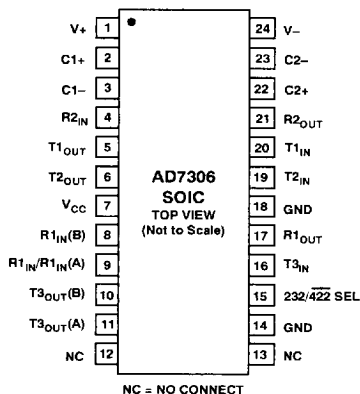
V+ 1
C1+ 2
C1– 3
R2$_{IN}$ 4
T1$_{OUT}$ 5
T2$_{OUT}$ 6
V$_{CC}$ 7
R1$_{IN}$(B) 8
R1$_{IN}$/R1$_{IN}$(A) 9
T3$_{OUT}$(B) 10
T3$_{OUT}$(A) 11
NC 12

AD7306
SOIC
TOP VIEW
(Not to Scale)

24 V–
23 C2–
22 C2+
21 R2$_{OUT}$
20 T1$_{IN}$
19 T2$_{IN}$
18 GND
17 R1$_{OUT}$
16 T3$_{IN}$
15 232/$\overline{422}$ SEL
14 GND
13 NC

NC = NO CONNECT